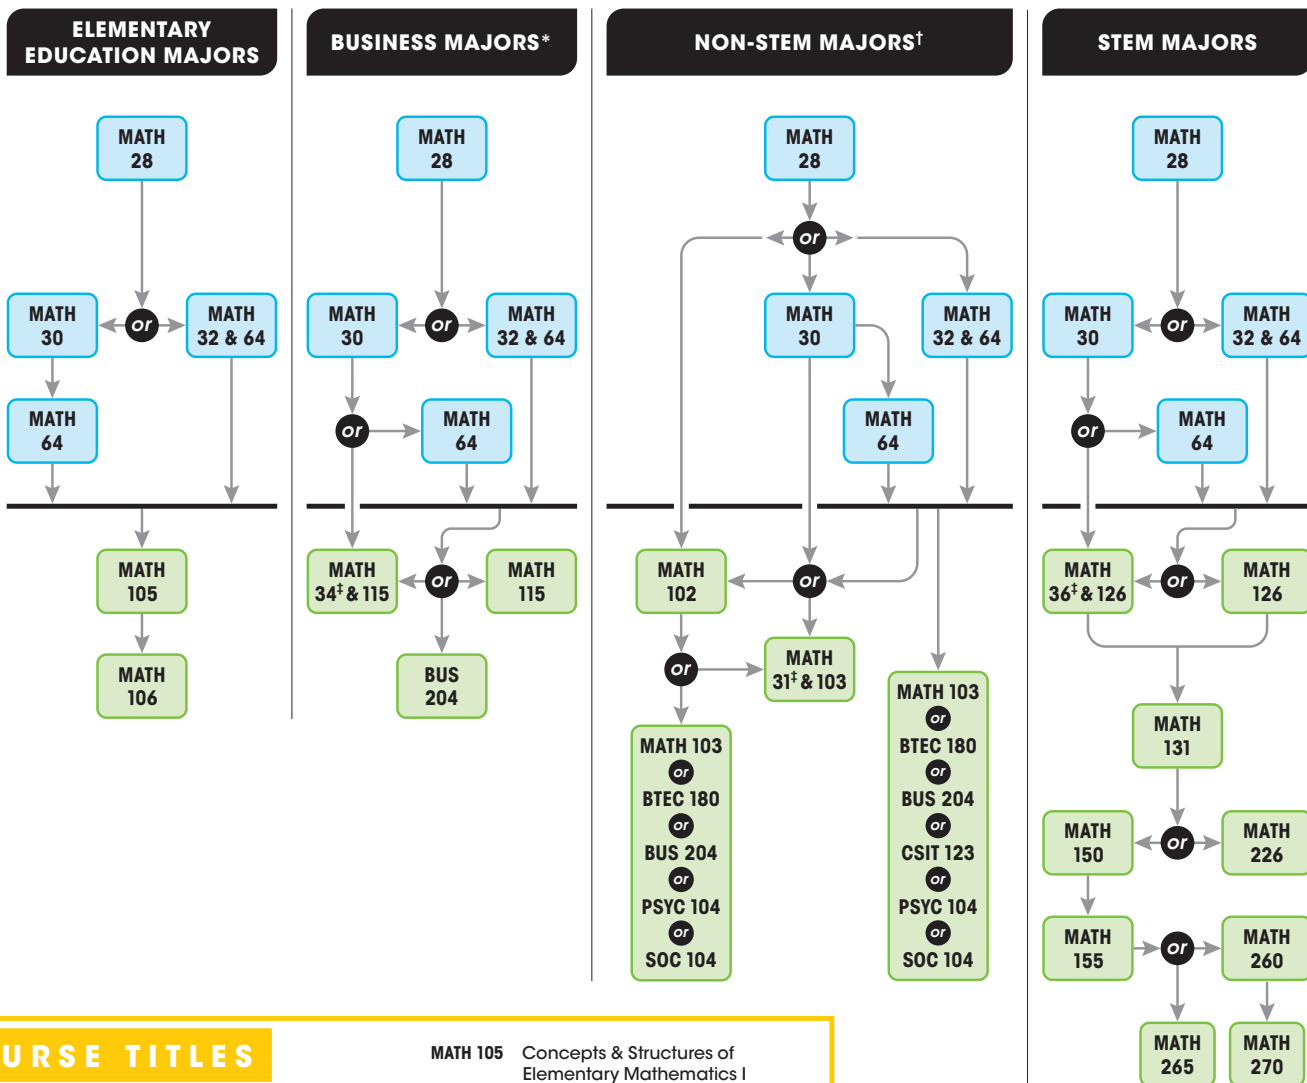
ELEMENTARY EDUCATION MAJORS

MATH 28

MATH 30
or
MATH 32 & 64

MATH 64

MATH 105

MATH 106

BUSINESS MAJORS*

MATH 28

MATH 30
or
MATH 32 & 64

or
MATH 64

MATH 34‡ & 115
or
MATH 115

BUS 204

NON-STEM MAJORS†

MATH 28

or

MATH 30

MATH 32 & 64

MATH 64

MATH 102
or

or
MATH 31‡ & 103

MATH 103
or
BTEC 180
or
BUS 204
or
PSYC 104
or
SOC 104

MATH 103
or
BTEC 180
or
BUS 204
or
CSIT 123
or
PSYC 104
or
SOC 104

STEM MAJORS

MATH 28

MATH 30
or
MATH 32 & 64

or
MATH 64

MATH 36‡ & 126
or
MATH 126

MATH 131

MATH 150
or
MATH 226

MATH 155
or
MATH 260

MATH 265

MATH 270

URSE TITLES

MATH 105 Concepts & Structures of Elementary Mathematics I